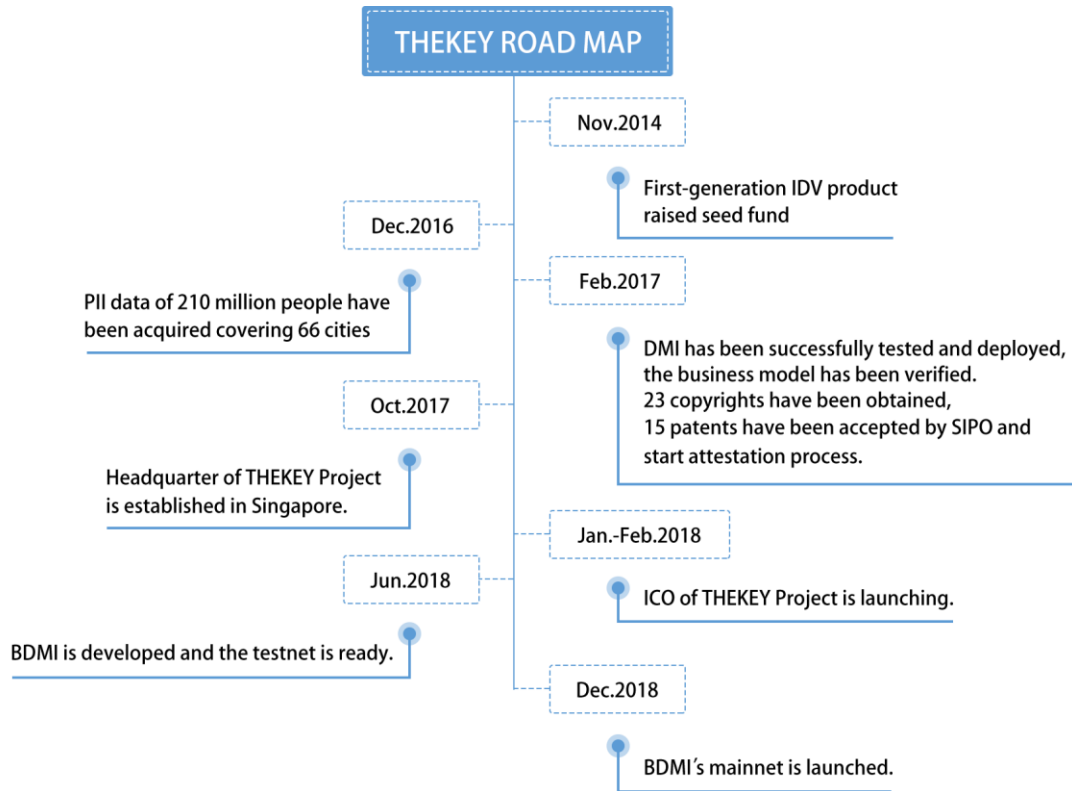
THEKEY ROAD MAP

Nov.2014

First-generation IDV product raised seed fund

Dec.2016

PII data of 210 million people have been acquired covering 66 cities

Feb.2017

DMI has been successfully tested and deployed, the business model has been verified.
23 copyrights have been obtained,
15 patents have been accepted by SIPO and start attestation process.

Oct.2017

Headquarter of THEKEY Project is established in Singapore.

Jan.-Feb.2018

ICO of THEKEY Project is launching.

Jun.2018

BDMI is developed and the testnet is ready.

Dec.2018

BDMI's mainnet is launched.